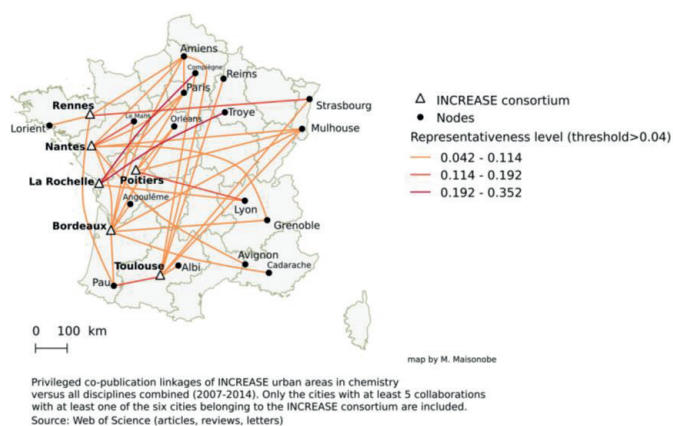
Amiens
Compiègne
Reims
Paris
Rennes
Strasbourg
Lorient
Le Mans
Orleans
Troye
Mulhouse
Nantes
La Rochelle
Poitiers
Angoulême
Lyon
Grenoble
Bordeaux
Avignon
Toulouse
Albi
Cadarache
Pau

INCREASE consortium
Nodes
Representativeness level (threshold>0.04)
0.042 - 0.114
0.114 - 0.192
0.192 - 0.352

0 100 km

map by M. Maisonobe

Privileged co-publication linkages of INCREASE urban areas in chemistry versus all disciplines combined (2007-2014). Only the cities with at least 5 collaborations with at least one of the six cities belonging to the INCREASE consortium are included.
Source: Web of Science (articles, reviews, letters)